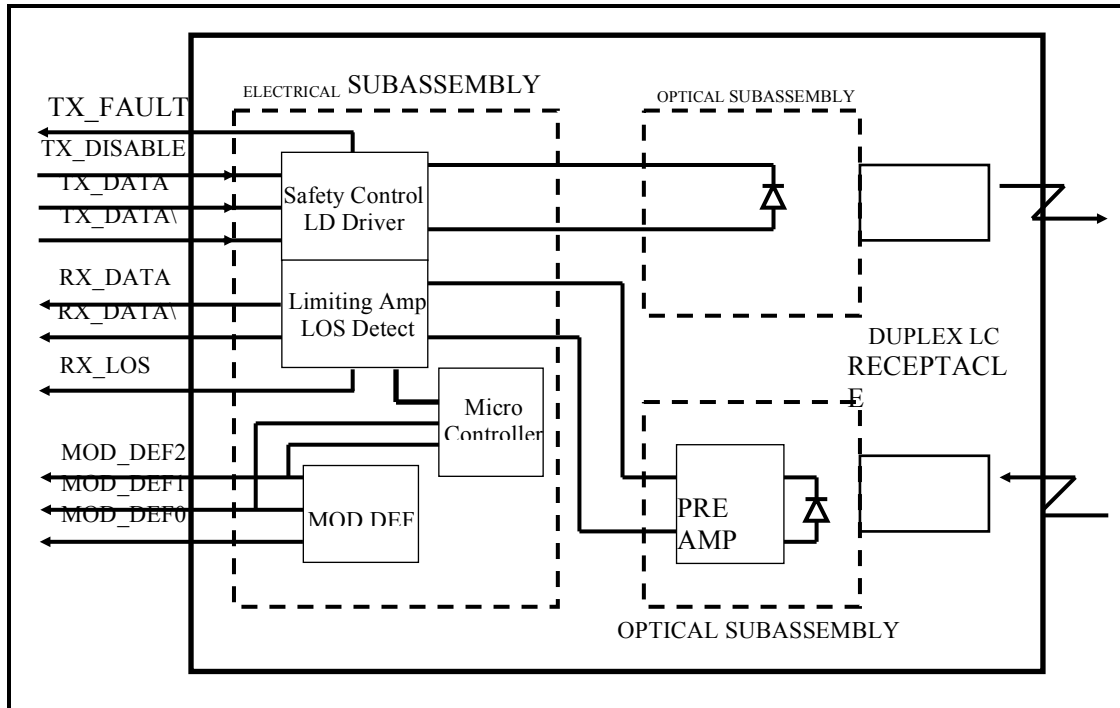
ELECTRICAL SUBASSEMBLY

OPTICAL SUBASSEMBLY

TX_FAULT

TX_DISABLE

TX_DATA

TX_DATA\

Safety Control LD Driver

RX_DATA

RX_DATA\

Limiting Amp LOS Detect

RX_LOS

DUPLEX LC RECEPTACLE

Micro Controller

MOD_DEF2

MOD_DEF1

MOD_DEF0

MOD DEF

PRE AMP

OPTICAL SUBASSEMBLY